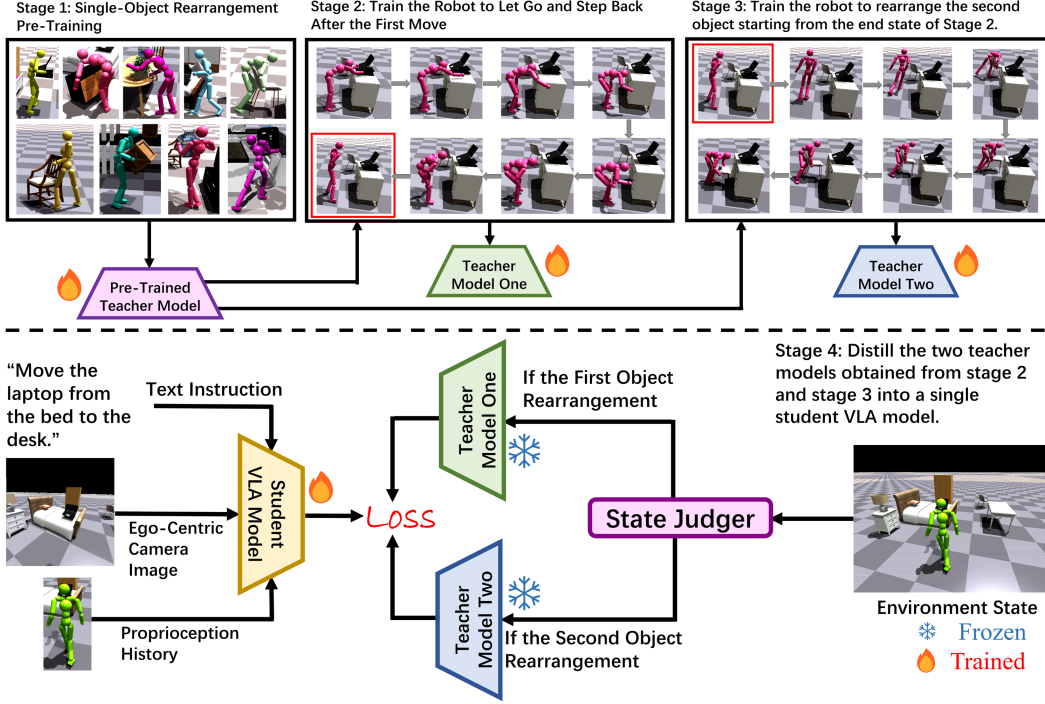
Stage 1: Single-Object Rearrangement Pre-Training

Stage 2: Train the Robot to Let Go and Step Back After the First Move

Stage 3: Train the robot to rearrange the second object starting from the end state of Stage 2.

Pre-Trained Teacher Model

Teacher Model One

Teacher Model Two

"Move the laptop from the bed to the desk."

Text Instruction

Student VLA Model

Ego-Centric Camera Image

Proprioception History

Teacher Model One

If the First Object Rearrangement

Loss

State Judger

Teacher Model Two

If the Second Object Rearrangement

Stage 4: Distill the two teacher models obtained from stage 2 and stage 3 into a single student VLA model.

Environment State

Frozen

Trained